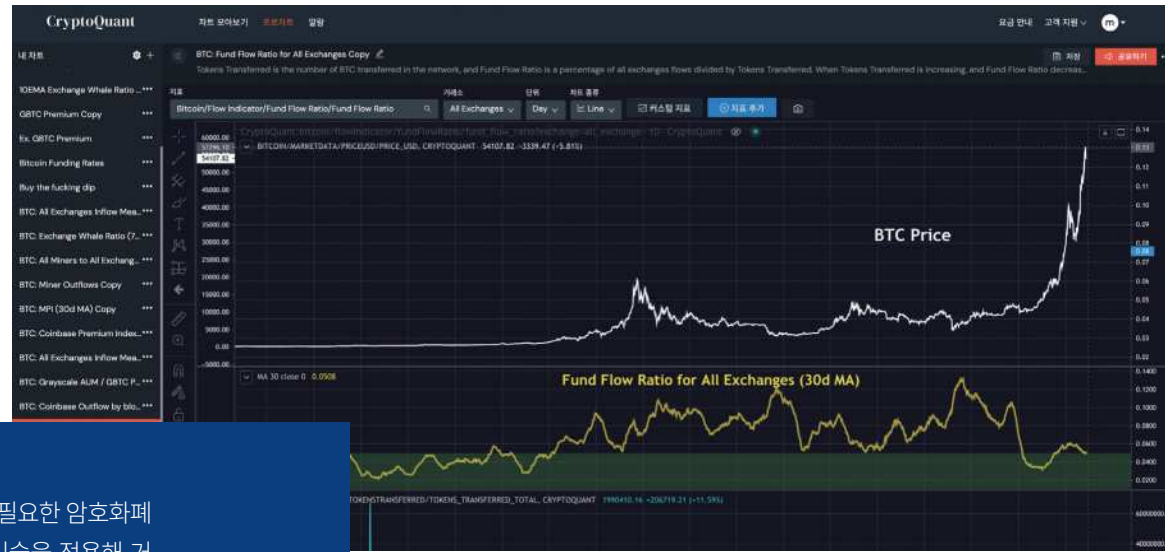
CryptoQuant
차트 모아보기 프로차트 알람
요금 안내 고객 지원 m
내 차트
10EMA Exchange Whale Ratio ...
GBTC Premium Copy
Ex. GBTC Premium
Bitcoin Funding Rates
Buy the fucking dip
BTC: All Exchanges Inflow Mea...
BTC: Exchange Whale Ratio (7...
BTC: All Miners to All Exchang...
BTC: Miner Outflows Copy
BTC: MPI (30d MA) Copy
BTC: Coinbase Premium Index...
BTC: All Exchanges Inflow Mea...
BTC: Grayscale AUM / GBTC P...
BTC: Coinbase Outflow by blo...
BTC: Fund Flow Ratio for All Exchanges Copy
Tokens Transferred is the number of BTC transferred in the network, and Fund Flow Ratio is a percentage of all exchanges flows divided by Tokens Transferred. When Tokens Transferred is increasing, and Fund Flow Ratio decreas...
저장 공유하기
지표 거래소 단위 차트 종류
Bitcoin/Flow Indicator/Fund Flow Ratio/Fund Flow Ratio
All Exchanges
Day
Line
커스텀 지표
지표 추가
CryptoQuant: bitcoin/flowindicator/fundflowratio/fund_flow_ratio/exchange=all_exchange 1D CryptoQuant
BITCOIN/MARKETDATA/PRICEUSD/PRICE_USD, CRYPTOQUANT 54107.82 -3339.47 (-5.81%)
BTC Price
MA 30 close 0 0.0508
Fund Flow Ratio for All Exchanges (30d MA)
TOKENSTRANSFERRED/TOKENS_TRANSFERRED_TOTAL, CRYPTOQUANT 1990410.16 -206719.21 (-11.59%)
60000.00
54107.82
50000.00
45000.00
40000.00
35000.00
30000.00
25000.00
20000.00
15000.00
10000.00
5000.00
0.00
-5000.00
0.14
0.13
0.12
0.11
0.10
0.09
0.08
0.07
0.06
0.05
0.04
0.03
0.02
0.1400
0.1200
0.1000
0.0800
0.0600
0.0400
0.0200
필요한 암호화폐
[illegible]을 적용한 것